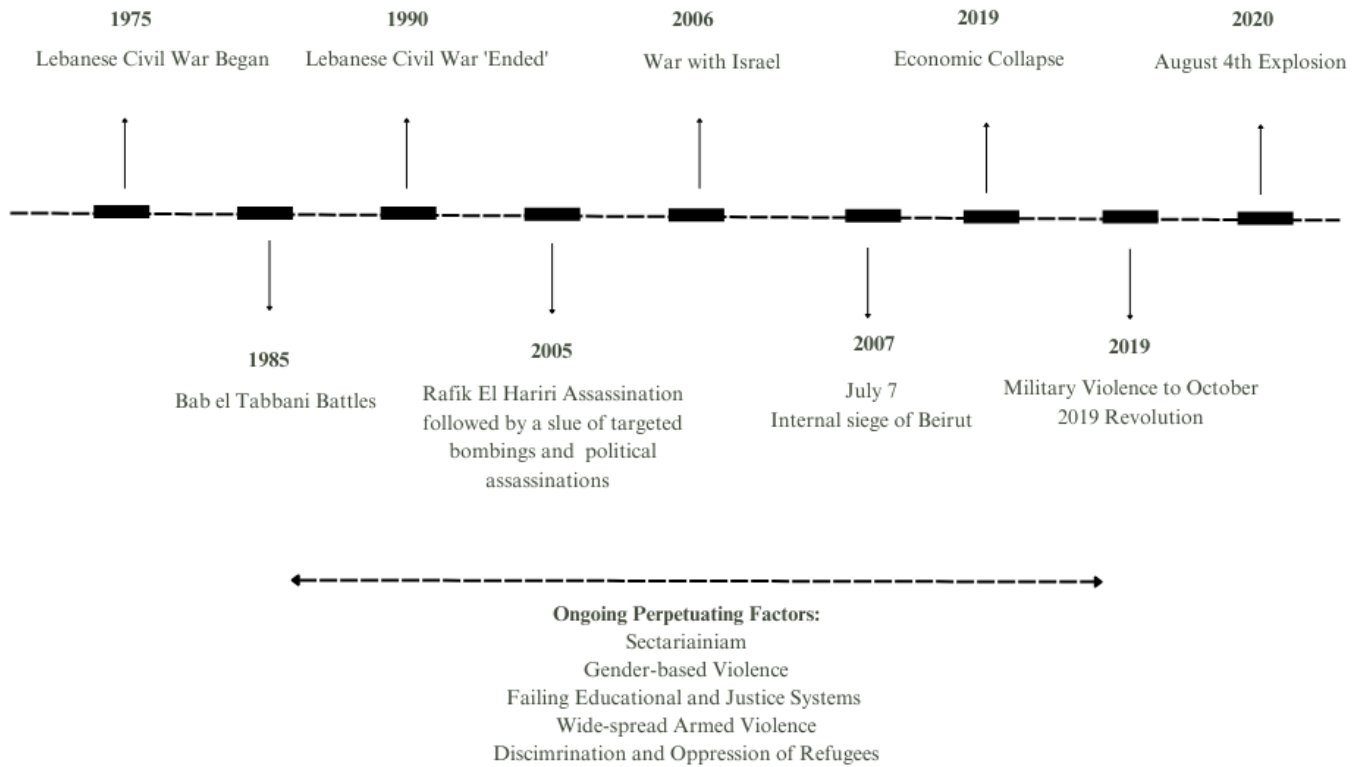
**1975**
Lebanese Civil War Began

**1990**
Lebanese Civil War 'Ended'

**2006**
War with Israel

**2019**
Economic Collapse

**2020**
August 4th Explosion

**1985**
Bab el Tabbani Battles

**2005**
Rafik El Hariri Assassination followed by a slue of targeted bombings and political assassinations

**2007**
July 7
Internal siege of Beirut

**2019**
Military Violence to October 2019 Revolution

**Ongoing Perpetuating Factors:**
Sectariainiam
Gender-based Violence
Failing Educational and Justice Systems
Wide-spread Armed Violence
Discimrination and Oppression of Refugees